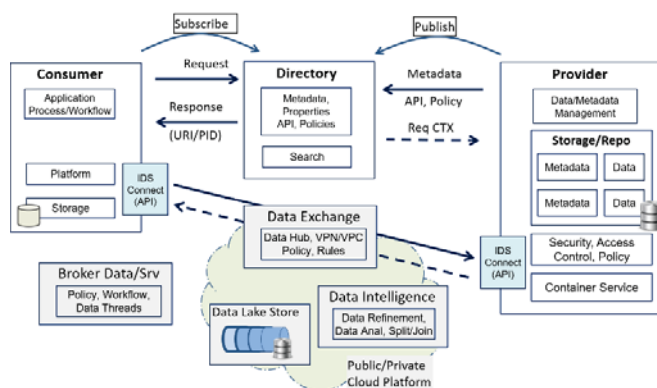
Subscribe

Publish

Consumer

Application Process/Workflow

Platform

Storage

IDS Connect (API)

Request

Response (URI/PID)

Directory

Metadata, Properties API, Policies

Search

Metadata

API, Policy

Req CTX

Provider

Data/Metadata Management

Storage/Repo

Metadata

Data

Metadata

Data

Security, Access Control, Policy

Container Service

IDS Connect (API)

Data Exchange

Data Hub, VPN/VPC Policy, Rules

Broker Data/Srv

Policy, Workflow, Data Threads

Data Lake Store

Data Intelligence

Data Refinement, Data Anal, Split/Join

Public/Private Cloud Platform